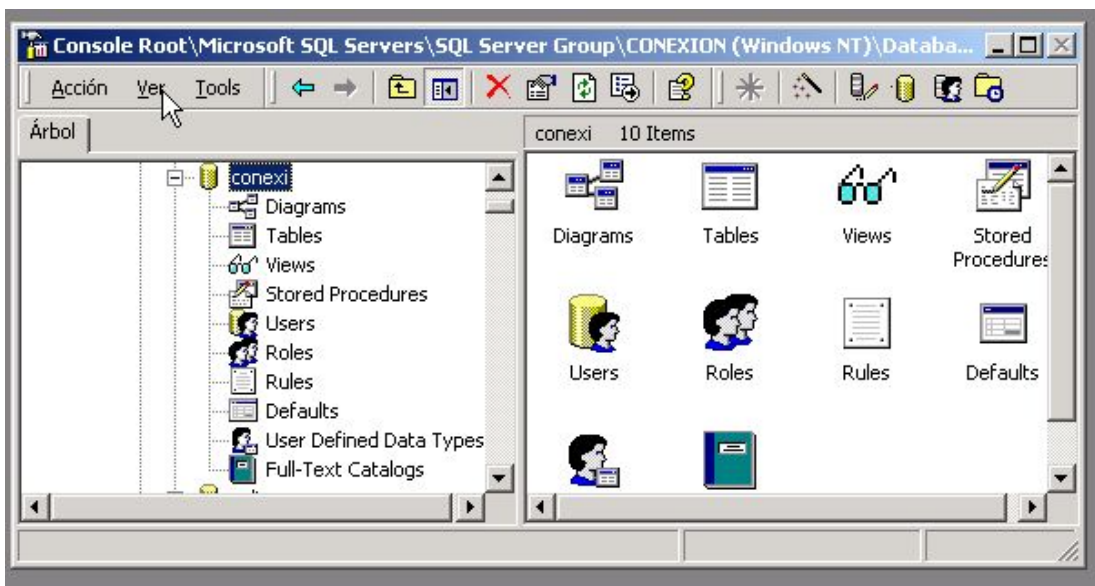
Console Root\Microsoft SQL Servers\SQL Server Group\CONEXION (Windows NT)\Databa...

Acción Ver Tools

Árbol

conexi 10 Items

conexi
Diagrams
Tables
Views
Stored Procedures
Users
Roles
Rules
Defaults
User Defined Data Types
Full-Text Catalogs

Diagrams
Tables
Views
Stored Procedures
Users
Roles
Rules
Defaults